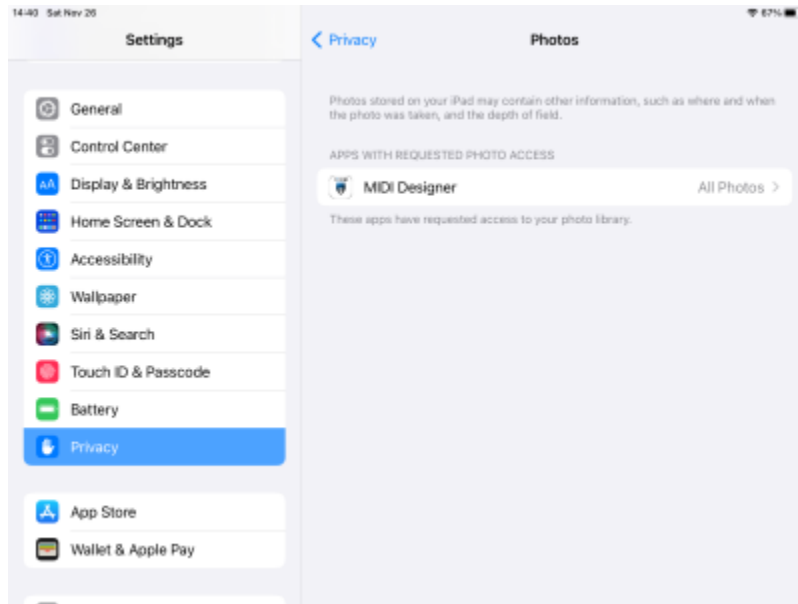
14:40 Sat Nov 26

67%

Settings

General

Control Center

Display & Brightness

Home Screen & Dock

Accessibility

Wallpaper

Siri & Search

Touch ID & Passcode

Battery

Privacy

App Store

Wallet & Apple Pay

< Privacy

Photos

Photos stored on your iPad may contain other information, such as where and when the photo was taken, and the depth of field.

APPS WITH REQUESTED PHOTO ACCESS

MIDI Designer

All Photos >

These apps have requested access to your photo library.